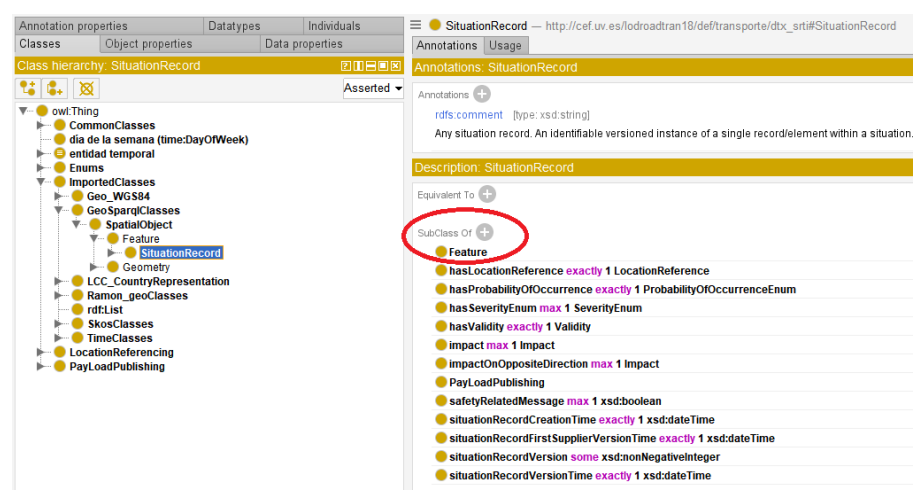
Annotation properties | Datatypes | Individuals
Classes | Object properties | Data properties

Class hierarchy: SituationRecord

Asserted

owl:Thing
CommonClasses
dia de la semana (time:DayOfWeek)
entidad temporal
Enums
ImportedClasses
Geo_WGS84
GeoSparqlClasses
SpatialObject
Feature
SituationRecord
Geometry
LCC_CountryRepresentation
Ramon_geoClasses
rdf:List
SkosClasses
TimeClasses
LocationReferencing
PayLoadPublishing

SituationRecord — http://cef.uv.es/lodroadtran18/def/transporte/dtx_srti#SituationRecord

Annotations | Usage

Annotations: SituationRecord

Annotations

rdfs:comment [type: xsd:string]
Any situation record. An identifiable versioned instance of a single record/element within a situation.

Description: SituationRecord

Equivalent To

SubClass Of
Feature
hasLocationReference exactly 1 LocationReference
hasProbabilityOfOccurrence exactly 1 ProbabilityOfOccurrenceEnum
hasSeverityEnum max 1 SeverityEnum
hasValidity exactly 1 Validity
impact max 1 Impact
impactOnOppositeDirection max 1 Impact
PayLoadPublishing
safetyRelatedMessage max 1 xsd:boolean
situationRecordCreationTime exactly 1 xsd:dateTime
situationRecordFirstSupplierVersionTime exactly 1 xsd:dateTime
situationRecordVersion some xsd:nonNegativeInteger
situationRecordVersionTime exactly 1 xsd:dateTime